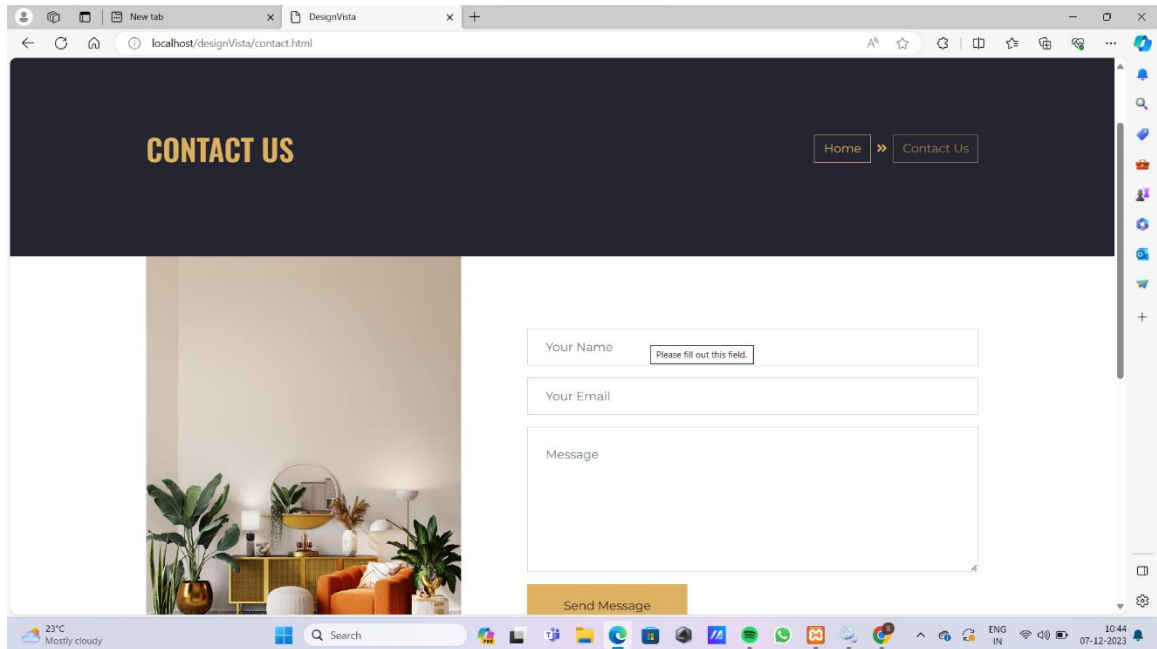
New tab
DesignVista
localhost/designVista/contact.html

CONTACT US

Home » Contact Us

Your Name
Please fill out this field.
Your Email
Message

Send Message

23°C
Mostly cloudy
Search
ENG IN
10:44
07-12-2023